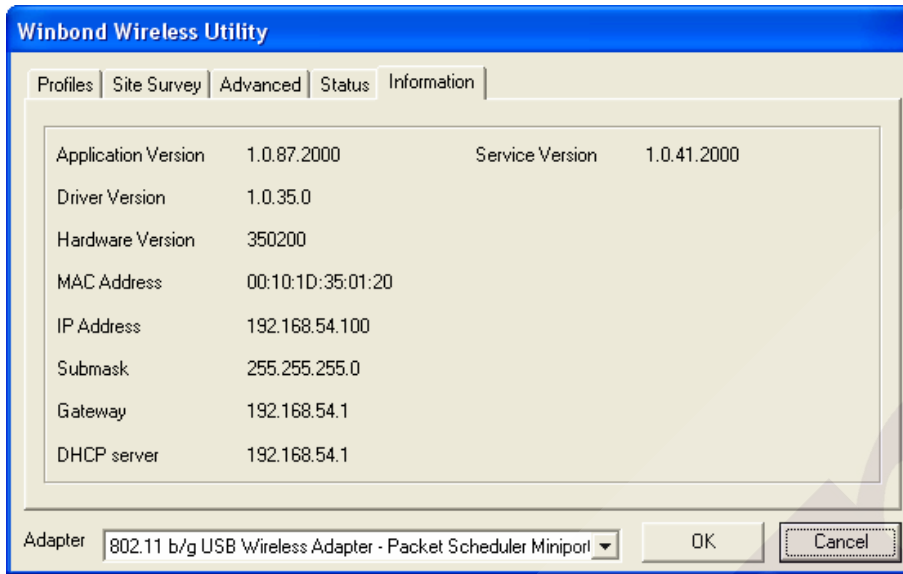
Winbond Wireless Utility

Profiles | Site Survey | Advanced | Status | Information

Application Version 1.0.87.2000
Service Version 1.0.41.2000
Driver Version 1.0.35.0
Hardware Version 350200
MAC Address 00:10:1D:35:01:20
IP Address 192.168.54.100
Submask 255.255.255.0
Gateway 192.168.54.1
DHCP server 192.168.54.1

Adapter 802.11 b/g USB Wireless Adapter - Packet Scheduler Miniport

OK

Cancel